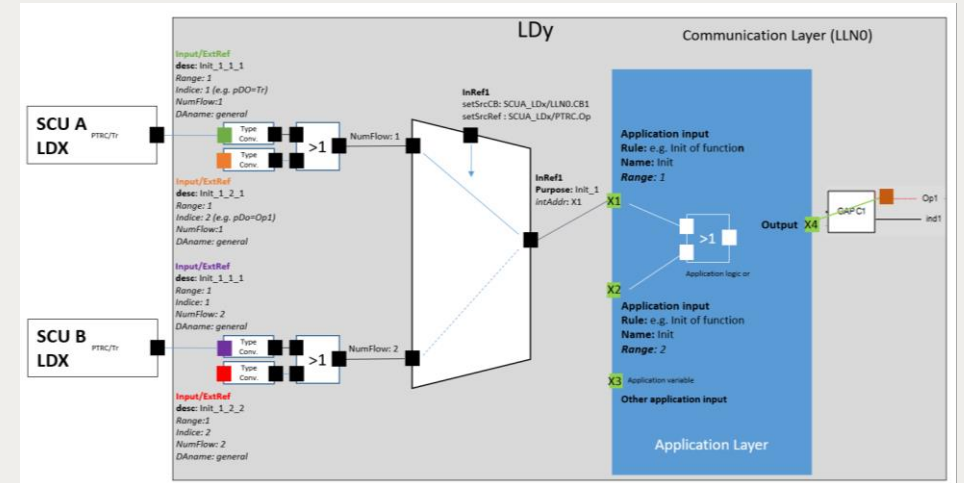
LDy

Communication Layer (LLN0)

SCU A PTRC/Tr
LDX

SCU B PTRC/Tr
LDX

Input/ExtRef
desc: Init_1_1_1
Range: 1
Indice: 1 (e.g. pDO=Tr)
NumFlow:1
DAname: general

Type Conv.
Type Conv.
>1
NumFlow: 1

Input/ExtRef
desc: Init_1_2_1
Range: 1
Indice: 2 (e.g. pDo=Op1)
NumFlow:1
DAname: general

Input/ExtRef
desc: Init_1_1_1
Range: 1
Indice: 1
NumFlow: 2
DAname: general

Type Conv.
Type Conv.
>1
NumFlow: 2

Input/ExtRef
desc: Init_1_2_2
Range:1
Indice: 2
NumFlow: 2
DAname: general

InRef1
setSrcCB: SCUA_LDx/LLN0.CB1
setSrcRef : SCUA_LDx/PTRC.Op

InRef1
Purpose: Init_1
intAddr: X1

X1
Application input
Rule: e.g. Init of function
Name: Init
Range: 1

>1
Application logic or

X2
Application input
Rule: e.g. Init of function
Name: Init
Range: 2

X3 Application variable
Other application input

Application Layer

Output X4

GAPC1
Op1
ind1